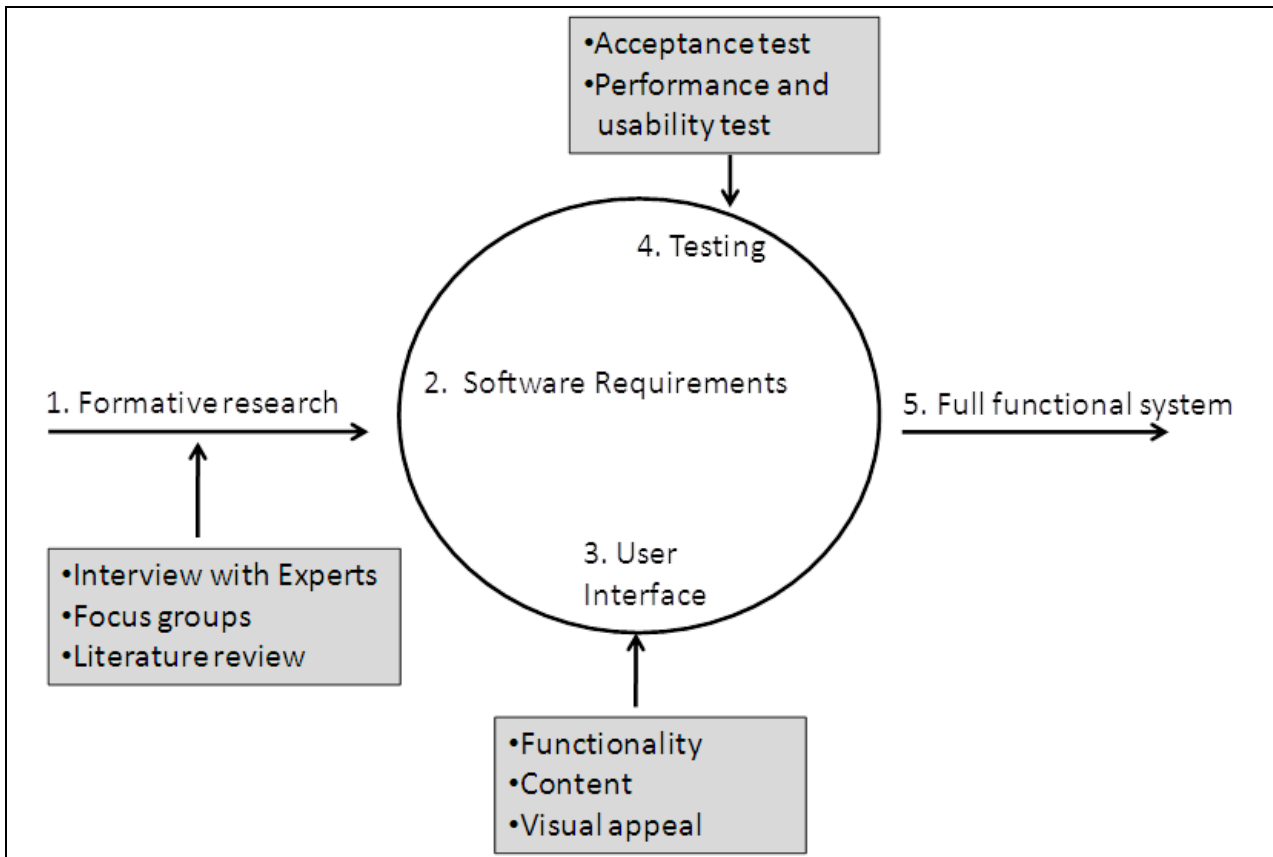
•Acceptance test
•Performance and usability test

4. Testing

1. Formative research

2. Software Requirements

5. Full functional system

•Interview with Experts
•Focus groups
•Literature review

3. User Interface

•Functionality
•Content
•Visual appeal